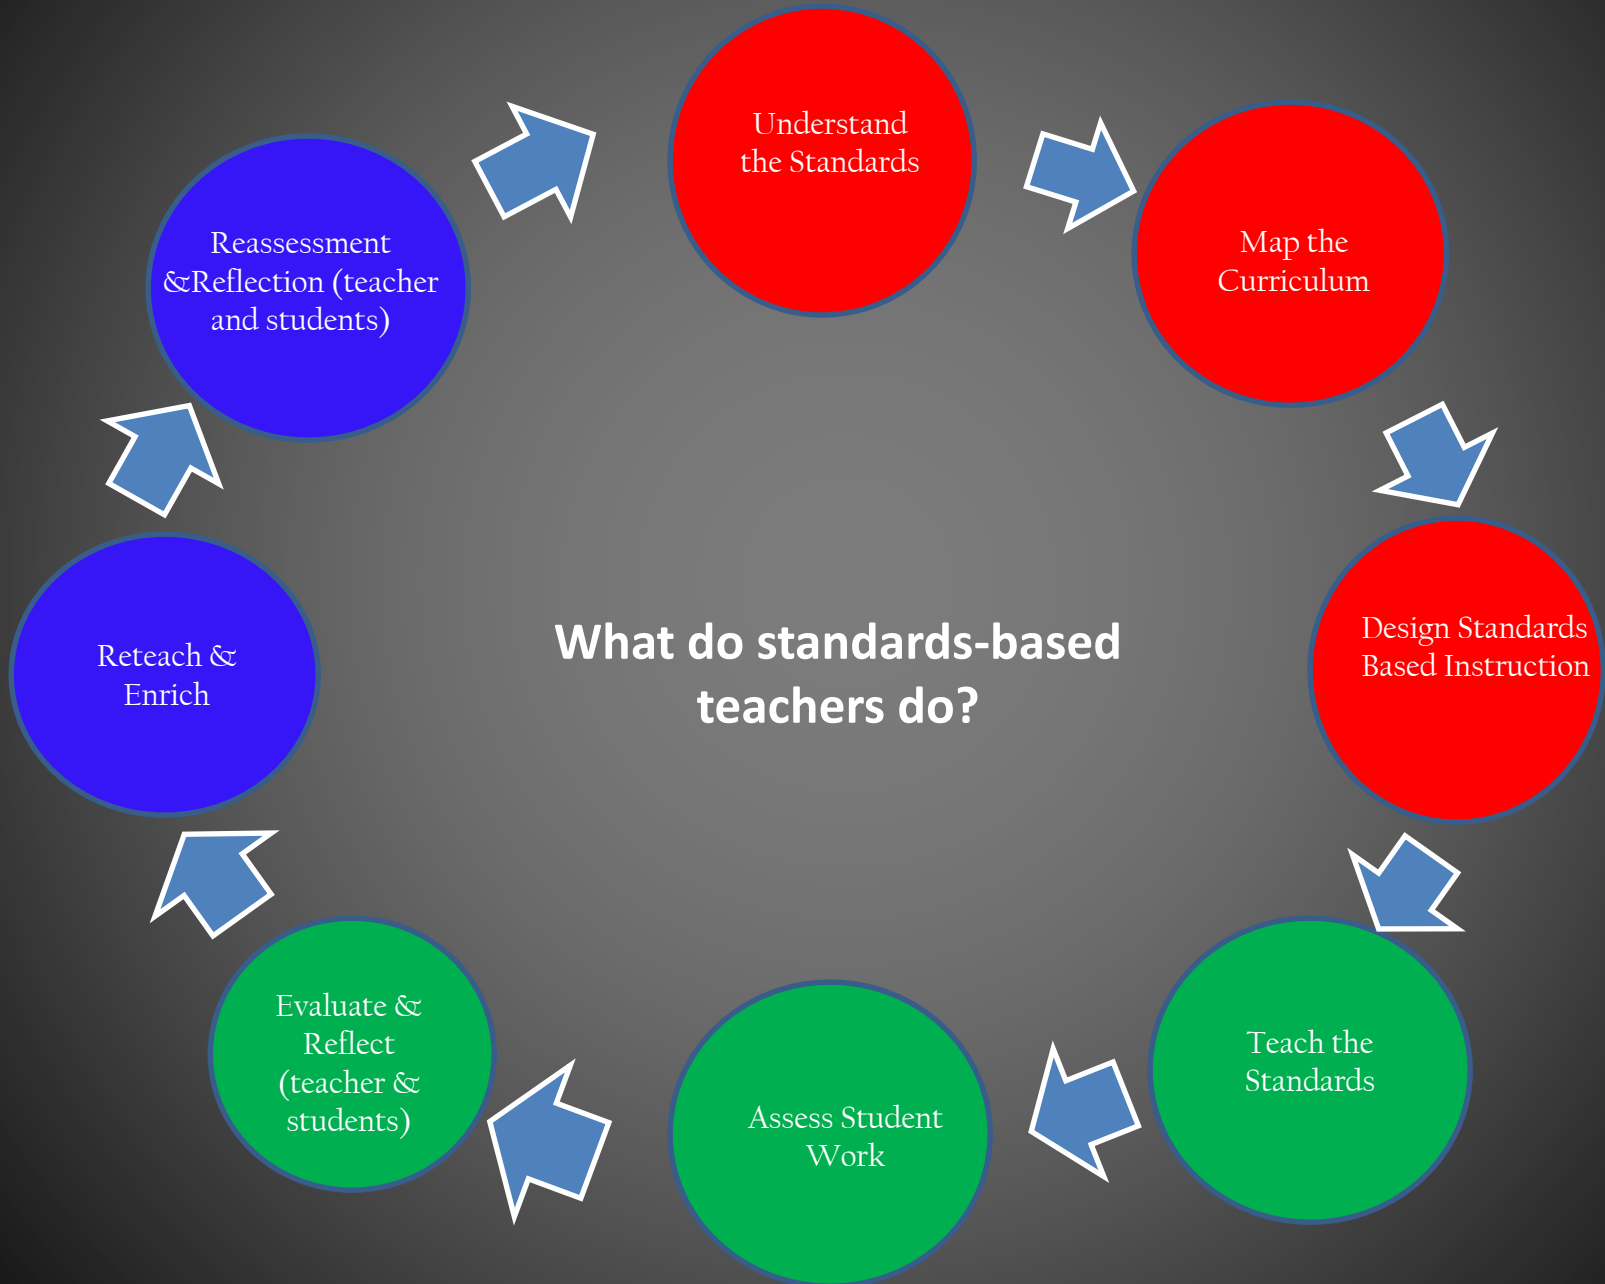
What do standards-based teachers do?

Understand the Standards

Map the Curriculum

Design Standards Based Instruction

Teach the Standards

Assess Student Work

Evaluate & Reflect (teacher & students)

Reteach & Enrich

Reassessment &Reflection (teacher and students)